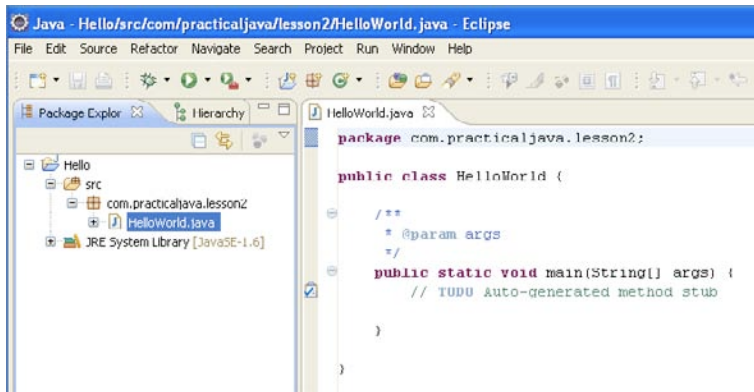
Java - Hello/src/com/practicaljava/lesson2/HelloWorld.java - Eclipse

File Edit Source Refactor Navigate Search Project Run Window Help

Package Explor

Hierarchy

HelloWorld.java

Hello
src
com.practicaljava.lesson2
HelloWorld.java
JRE System Library [JavaSE-1.6]

package com.practicaljava.lesson2;

public class HelloWorld {

/**
* @param args
*/
public static void main(String[] args) {
// TODO Auto-generated method stub

}

}